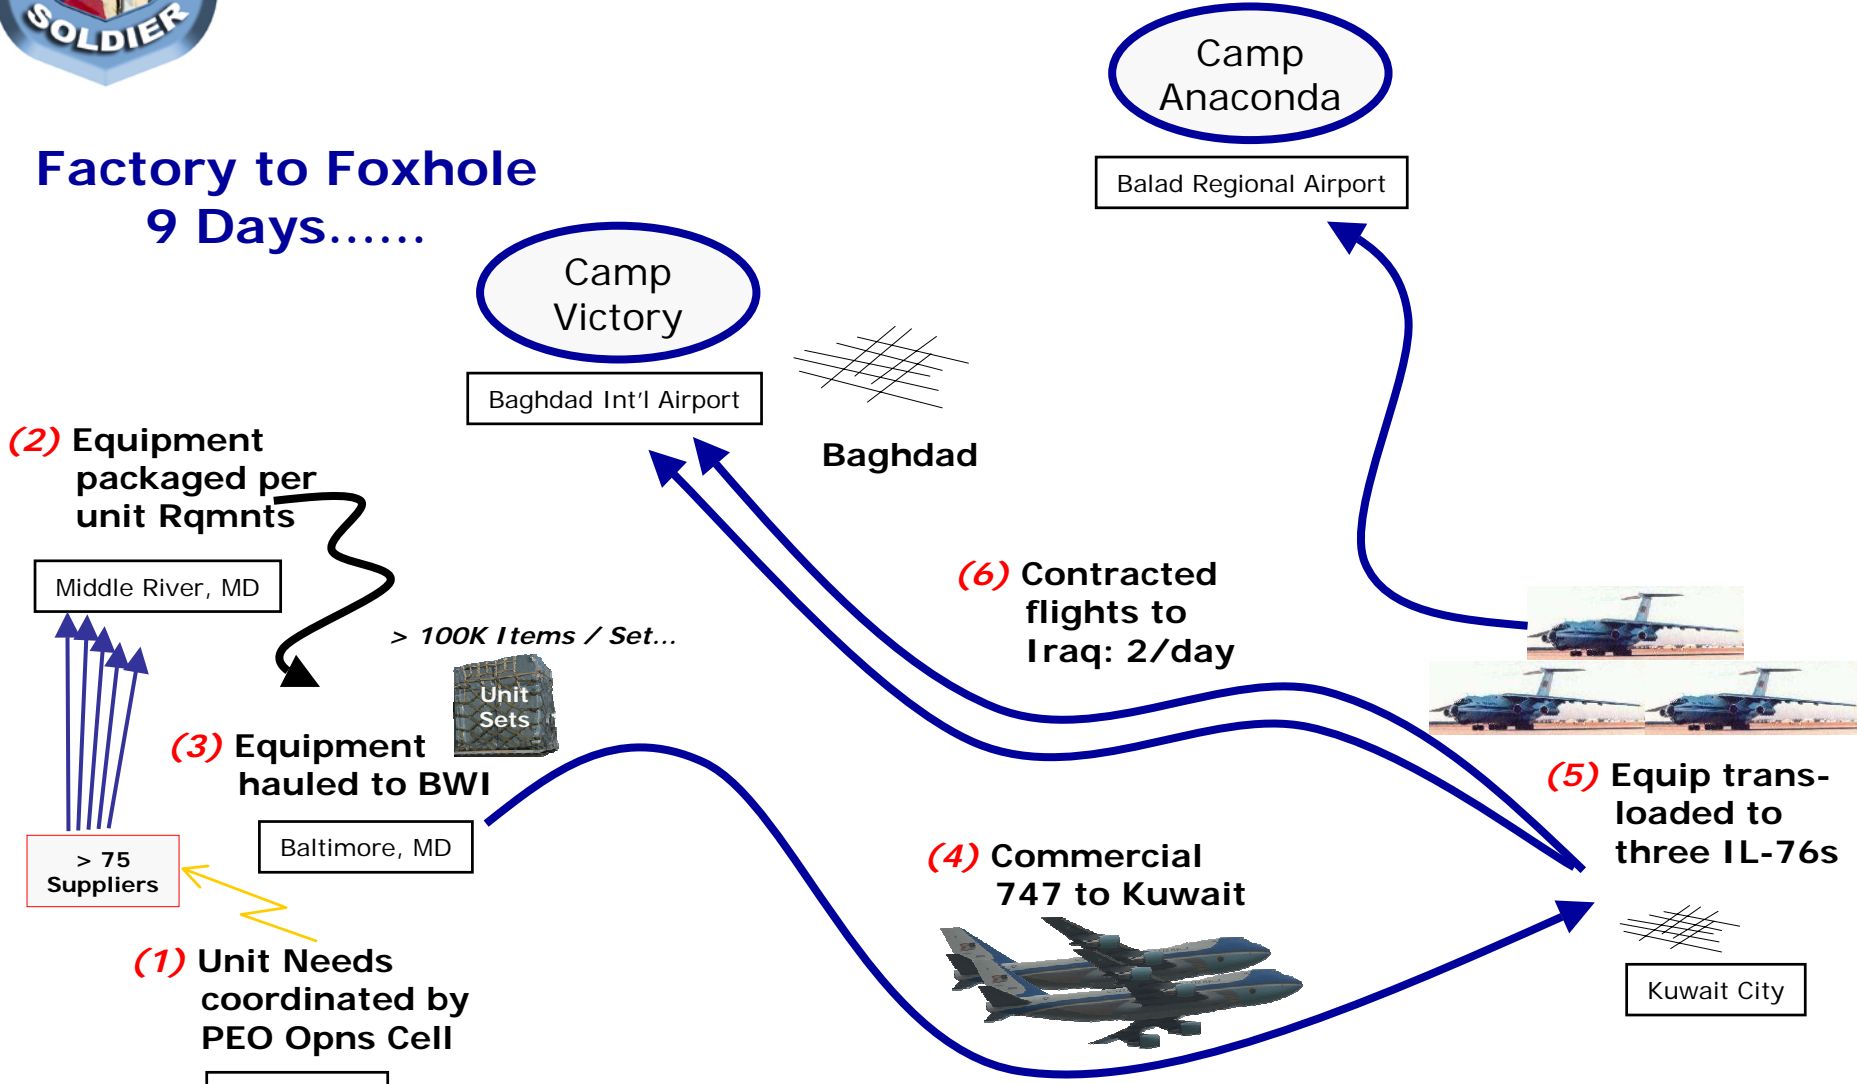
SOLDIER

Factory to Foxhole
9 Days……

Camp Anaconda

Balad Regional Airport

Camp Victory

Baghdad Int'l Airport

Baghdad

(2) Equipment packaged per unit Rqmnts

Middle River, MD

> 100K Items / Set…

Unit Sets

(6) Contracted flights to Iraq: 2/day

(3) Equipment hauled to BWI

Baltimore, MD

> 75 Suppliers

(1) Unit Needs coordinated by PEO Opns Cell

(4) Commercial 747 to Kuwait

(5) Equip trans-loaded to three IL-76s

Kuwait City